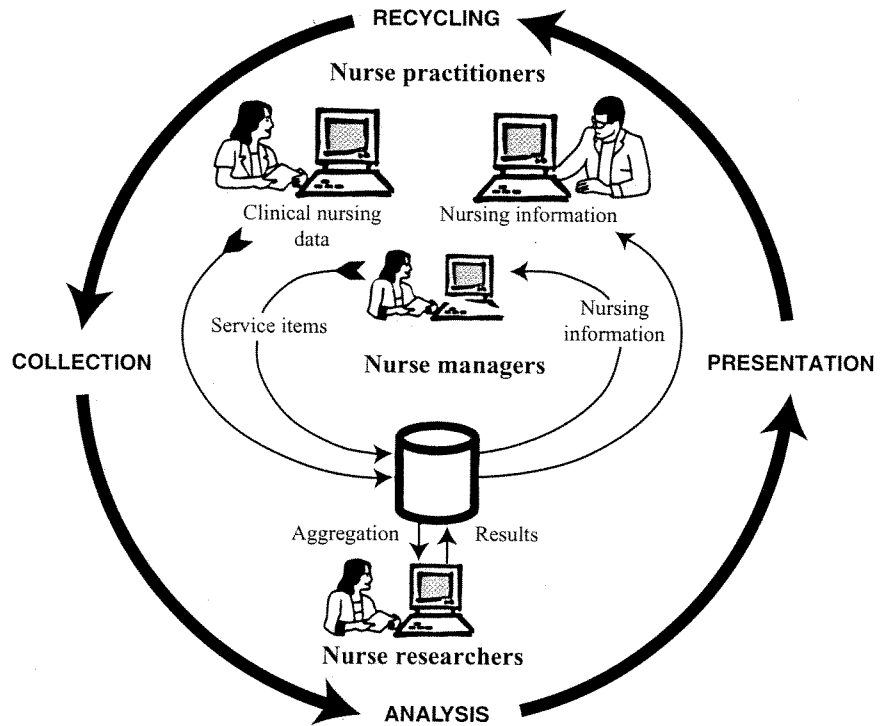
RECYCLING

Nurse practitioners

Clinical nursing data

Nursing information

Service items

Nursing information

Nurse managers

COLLECTION

PRESENTATION

Aggregation

Results

Nurse researchers

ANALYSIS